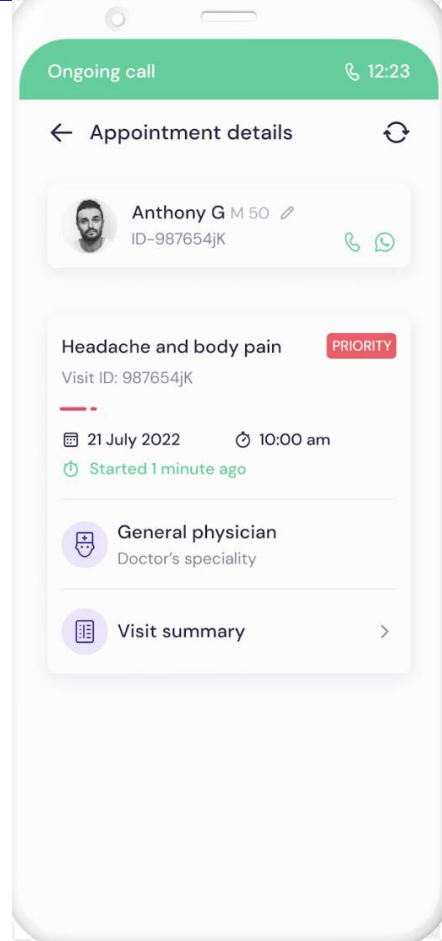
Ongoing call 12:23

Appointment details

Anthony G M 50
ID-987654jK

Headache and body pain PRIORITY
Visit ID: 987654jK

21 July 2022 10:00 am
Started 1 minute ago

General physician
Doctor's speciality

Visit summary